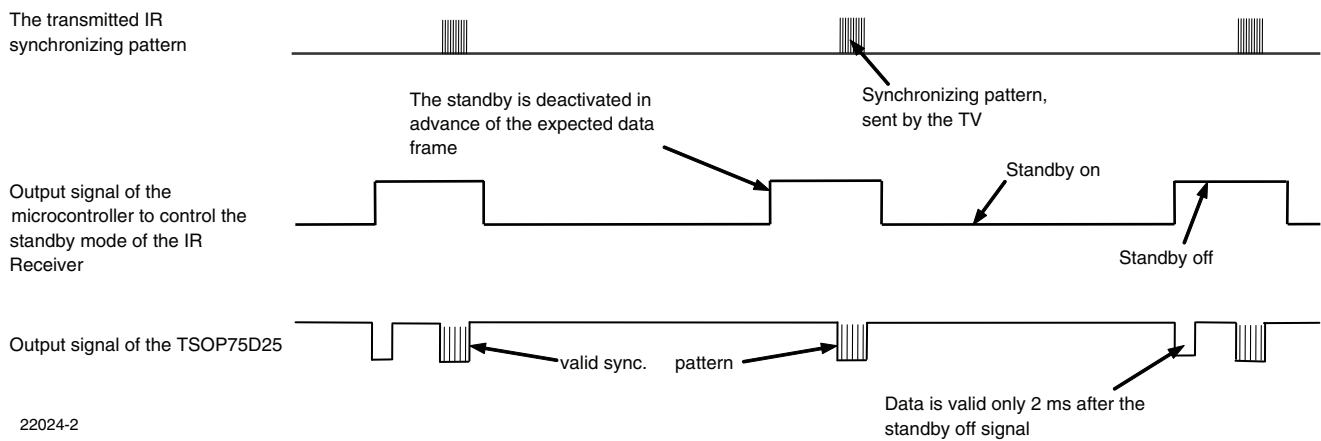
The transmitted IR synchronizing pattern

The standby is deactivated in advance of the expected data frame

Synchronizing pattern, sent by the TV

Output signal of the microcontroller to control the standby mode of the IR Receiver

Standby on

Standby off

Output signal of the TSOP75D25

valid sync.

pattern

Data is valid only 2 ms after the standby off signal

22024-2